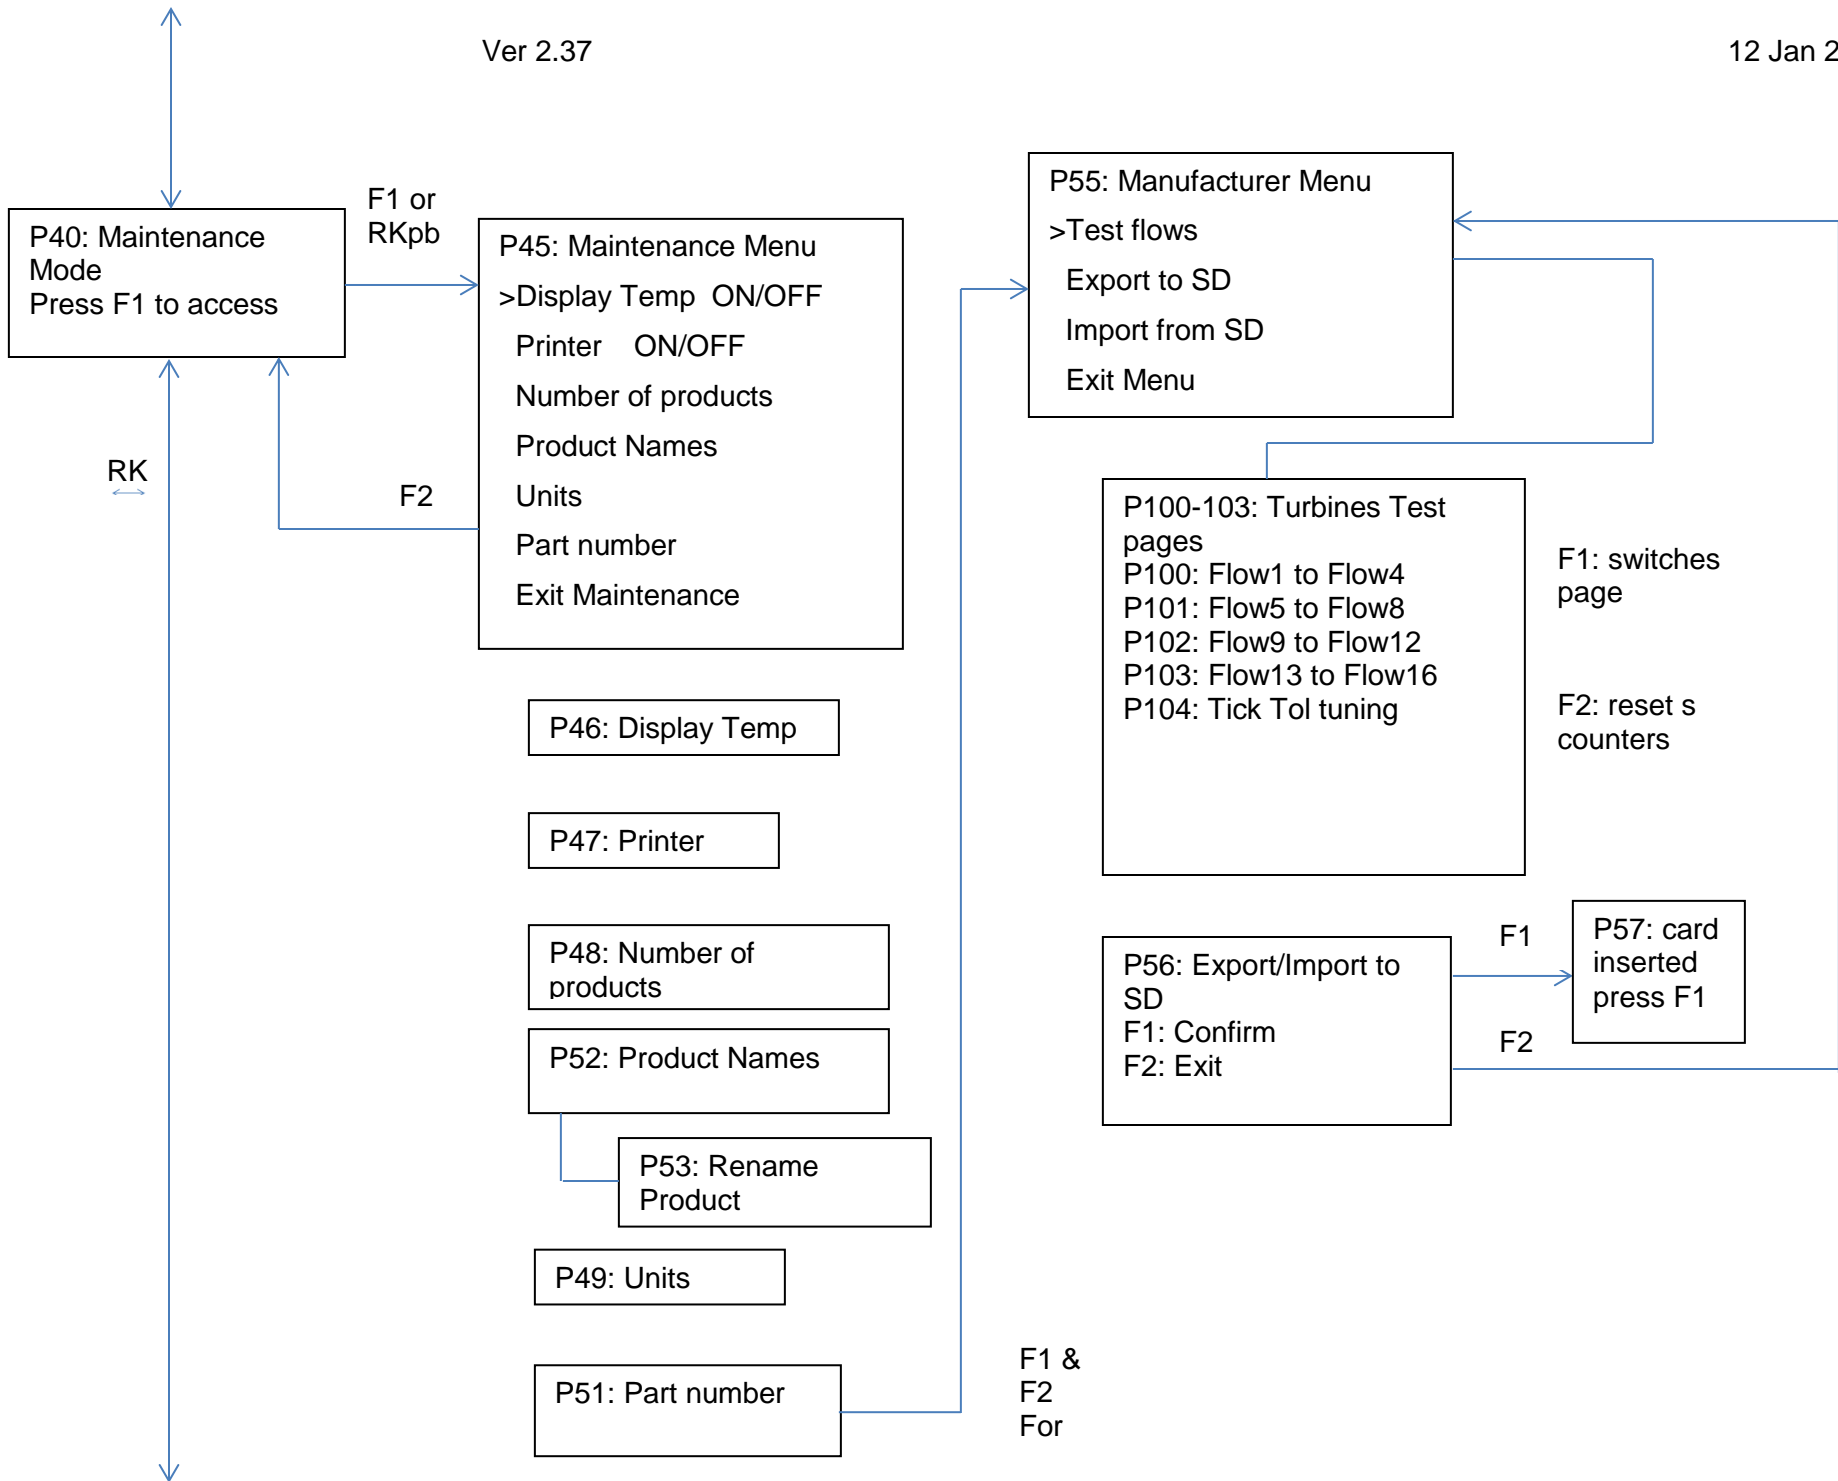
Ver 2.37

12 Jan 2

P40: Maintenance Mode
Press F1 to access

F1 or RKpb

P45: Maintenance Menu
>Display Temp ON/OFF
Printer ON/OFF
Number of products
Product Names
Units
Part number
Exit Maintenance

P55: Manufacturer Menu
>Test flows
Export to SD
Import from SD
Exit Menu

RK

F2

P100-103: Turbines Test pages
P100: Flow1 to Flow4
P101: Flow5 to Flow8
P102: Flow9 to Flow12
P103: Flow13 to Flow16
P104: Tick Tol tuning

F1: switches page

F2: reset s counters

P46: Display Temp

P47: Printer

P48: Number of products

P52: Product Names

P53: Rename Product

P49: Units

P51: Part number

P56: Export/Import to SD
F1: Confirm
F2: Exit

F1

P57: card inserted press F1

F2

F1 &
F2
For